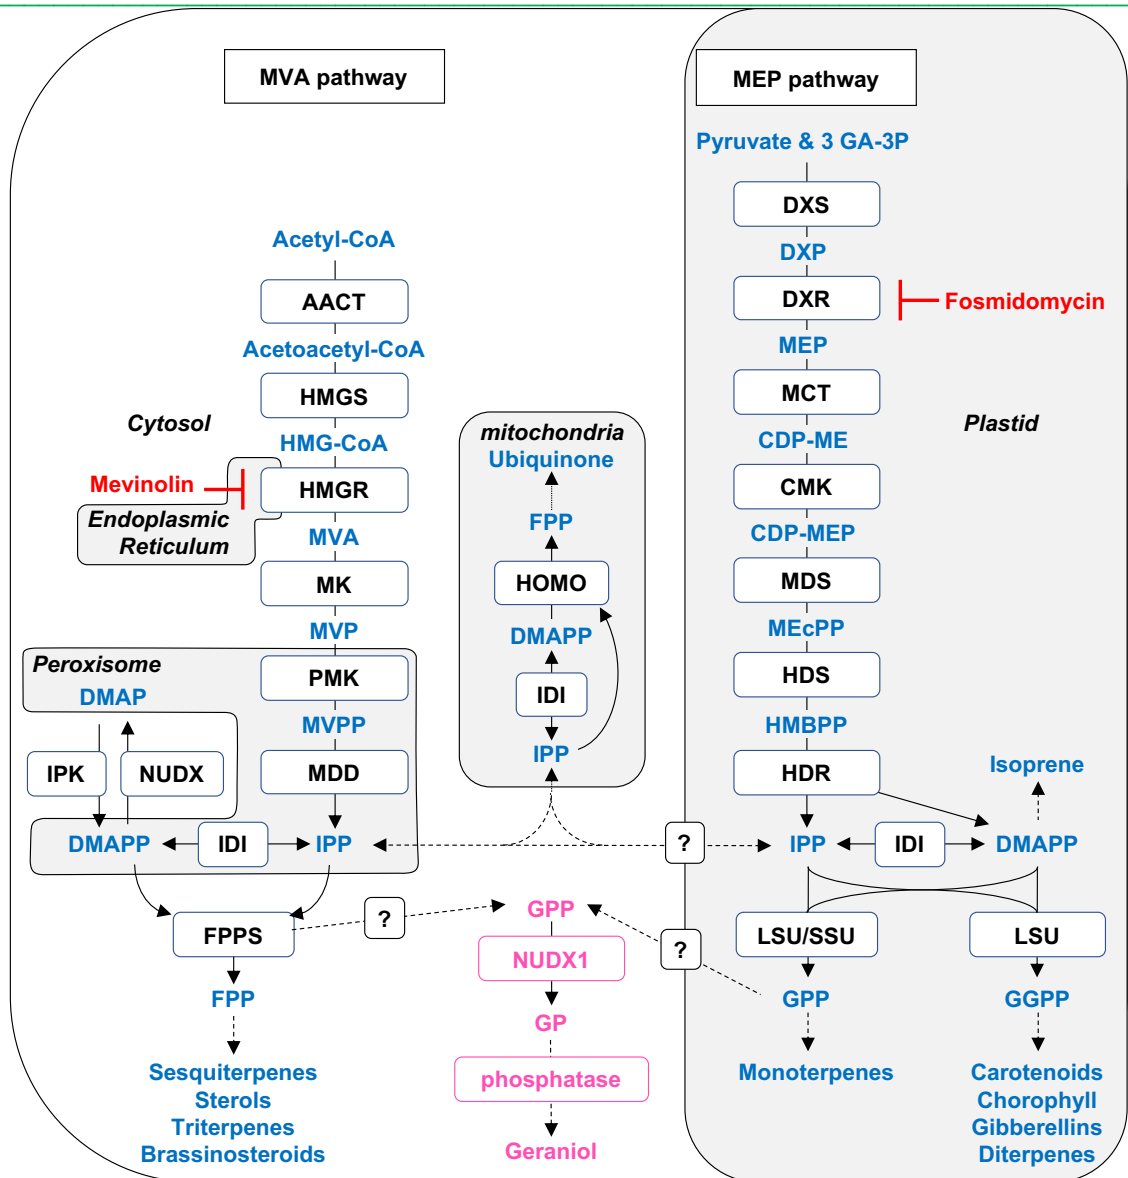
MVA pathway

MEP pathway

Pyruvate & 3 GA-3P

DXS

DXP

DXR

Fosmidomycin

MEP

MCT

CDP-ME

CMK

CDP-MEP

MDS

MEcPP

HDS

HMBPP

HDR

Isoprene

Plastid

Acetyl-CoA

AACT

Acetoacetyl-CoA

HMGS

Cytosol

HMG-CoA

Mevinolin

HMGR

Endoplasmic Reticulum

MVA

MK

MVP

Peroxisome

DMAP

PMK

MVPP

IPK

NUDX

MDD

DMAPP

IDI

IPP

mitochondria

Ubiquinone

FPP

HOMO

DMAPP

IDI

IPP

?

IPP

IDI

DMAPP

FPPS

?

GPP

NUDX1

GP

phosphatase

Geraniol

?

LSU/SSU

LSU

GPP

GGPP

FPP

Sesquiterpenes
Sterols
Triterpenes
Brassinosteroids

Monoterpenes

Carotenoids
Chorophyll
Gibberellins
Diterpenes